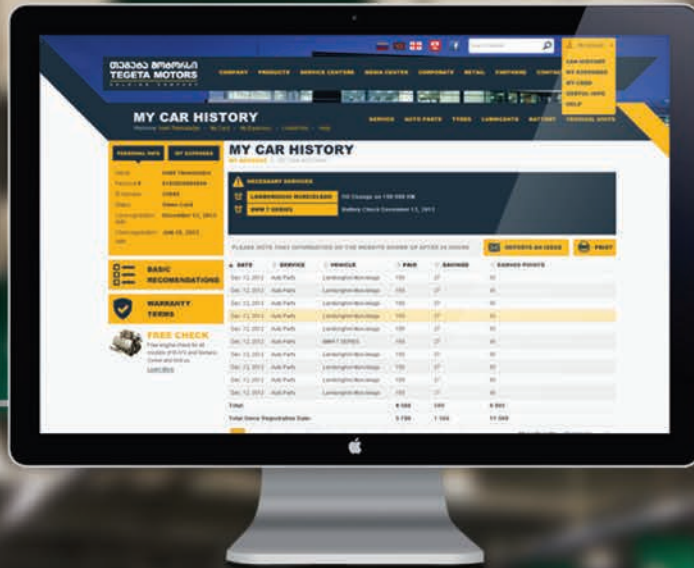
თეგეტა მოტორსი
TEGETA MOTORS
HOLDING COMPANY

COMPANY PRODUCTS SERVICE CENTERS MEDIA CENTER CORPORATE RETAIL CAREERS CONTACT

MY CAR HISTORY

CAR HISTORY
MY EXPENSES
MY CARD
RENTAL INFO
HELP

SERVICE AUTO PARTS TYRES LUBRICANTS BATTERY PERSONAL SPOTS

PERSONAL INFO MY EXPENSES

MY CAR HISTORY

NECESSARY SERVICES
LAMBORGHINI MURCIELAGO Oil Change on 150 000 KM
BMW 7 SERIES Battery Check December 11, 2013

PLEASE NOTE THAT INFORMATION ON THE WEBSITE SHOWS UP AFTER 24 HOURS
REPORTS AN ISSUE
PRINT

BASIC RECOMENDATIONS

WARRANTY TERMS

FREE CHECK
Learn More

| DATE | SERVICE | VEHICLE | PAID | SAVINGS | EARNED POINTS |
|---|---|---|---|---|---|
| Dec 12, 2013 | Auto Parts | Lamborghini Murcielago | 150 | 27 | 30 |
| Dec 12, 2013 | Auto Parts | Lamborghini Murcielago | 150 | 27 | 30 |
| Dec 12, 2013 | Auto Parts | Lamborghini Murcielago | 150 | 27 | 30 |
| Dec 12, 2013 | Auto Parts | Lamborghini Murcielago | 150 | 27 | 30 |
| Dec 12, 2013 | Auto Parts | Lamborghini Murcielago | 150 | 27 | 30 |
| Dec 12, 2013 | Auto Parts | Lamborghini Murcielago | 150 | 27 | 30 |
| Dec 12, 2013 | Auto Parts | BMW 7 SERIES | 150 | 27 | 30 |
| Dec 12, 2013 | Auto Parts | Lamborghini Murcielago | 150 | 27 | 30 |
| Dec 12, 2013 | Auto Parts | Lamborghini Murcielago | 150 | 27 | 30 |
| Dec 12, 2013 | Auto Parts | Lamborghini Murcielago | 150 | 27 | 30 |
| Total | | | 8 500 | 150 | 8 000 |
| Total Since Registration Date | | | 3 700 | 1 100 | 11 000 |